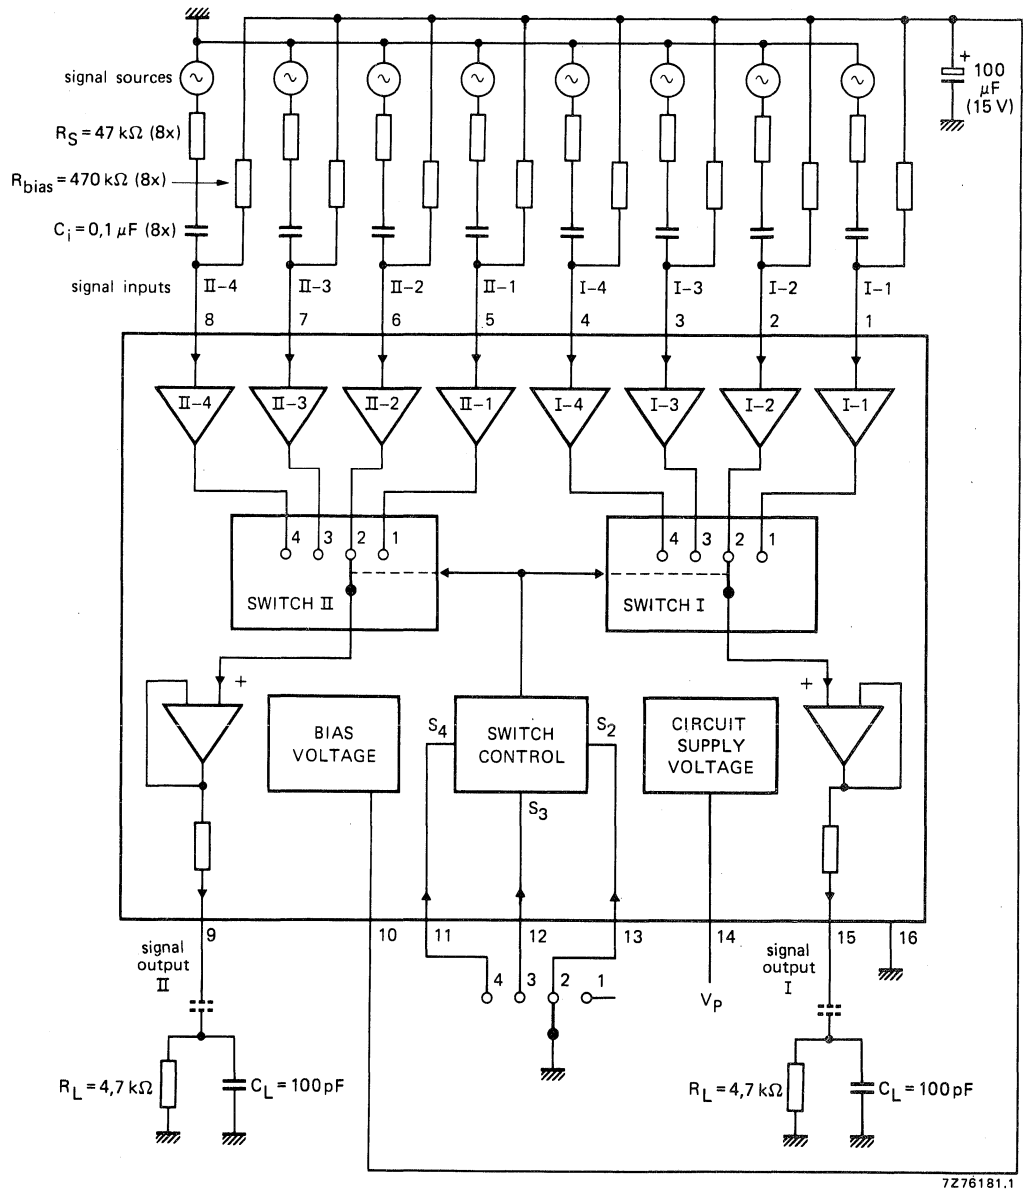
signal sources

$R_S = 47\ k\Omega$ (8x)

$R_{bias} = 470\ k\Omega$ (8x)

$C_i = 0,1\ \mu F$ (8x)

signal inputs

II-4 II-3 II-2 II-1 I-4 I-3 I-2 I-1

8 7 6 5 4 3 2 1

+ 100 $\mu F$ (15 V)

II-4 II-3 II-2 II-1 I-4 I-3 I-2 I-1

4 3 2 1

SWITCH II

4 3 2 1

SWITCH I

+

BIAS VOLTAGE

$S_4$

SWITCH CONTROL

$S_2$

$S_3$

CIRCUIT SUPPLY VOLTAGE

+

9

signal output II

10

11

12

13

4 3 2 1

14

$V_P$

signal output I

15

16

$R_L = 4,7\ k\Omega$

$C_L = 100\ pF$

$R_L = 4,7\ k\Omega$

$C_L = 100\ pF$

7Z76181.1